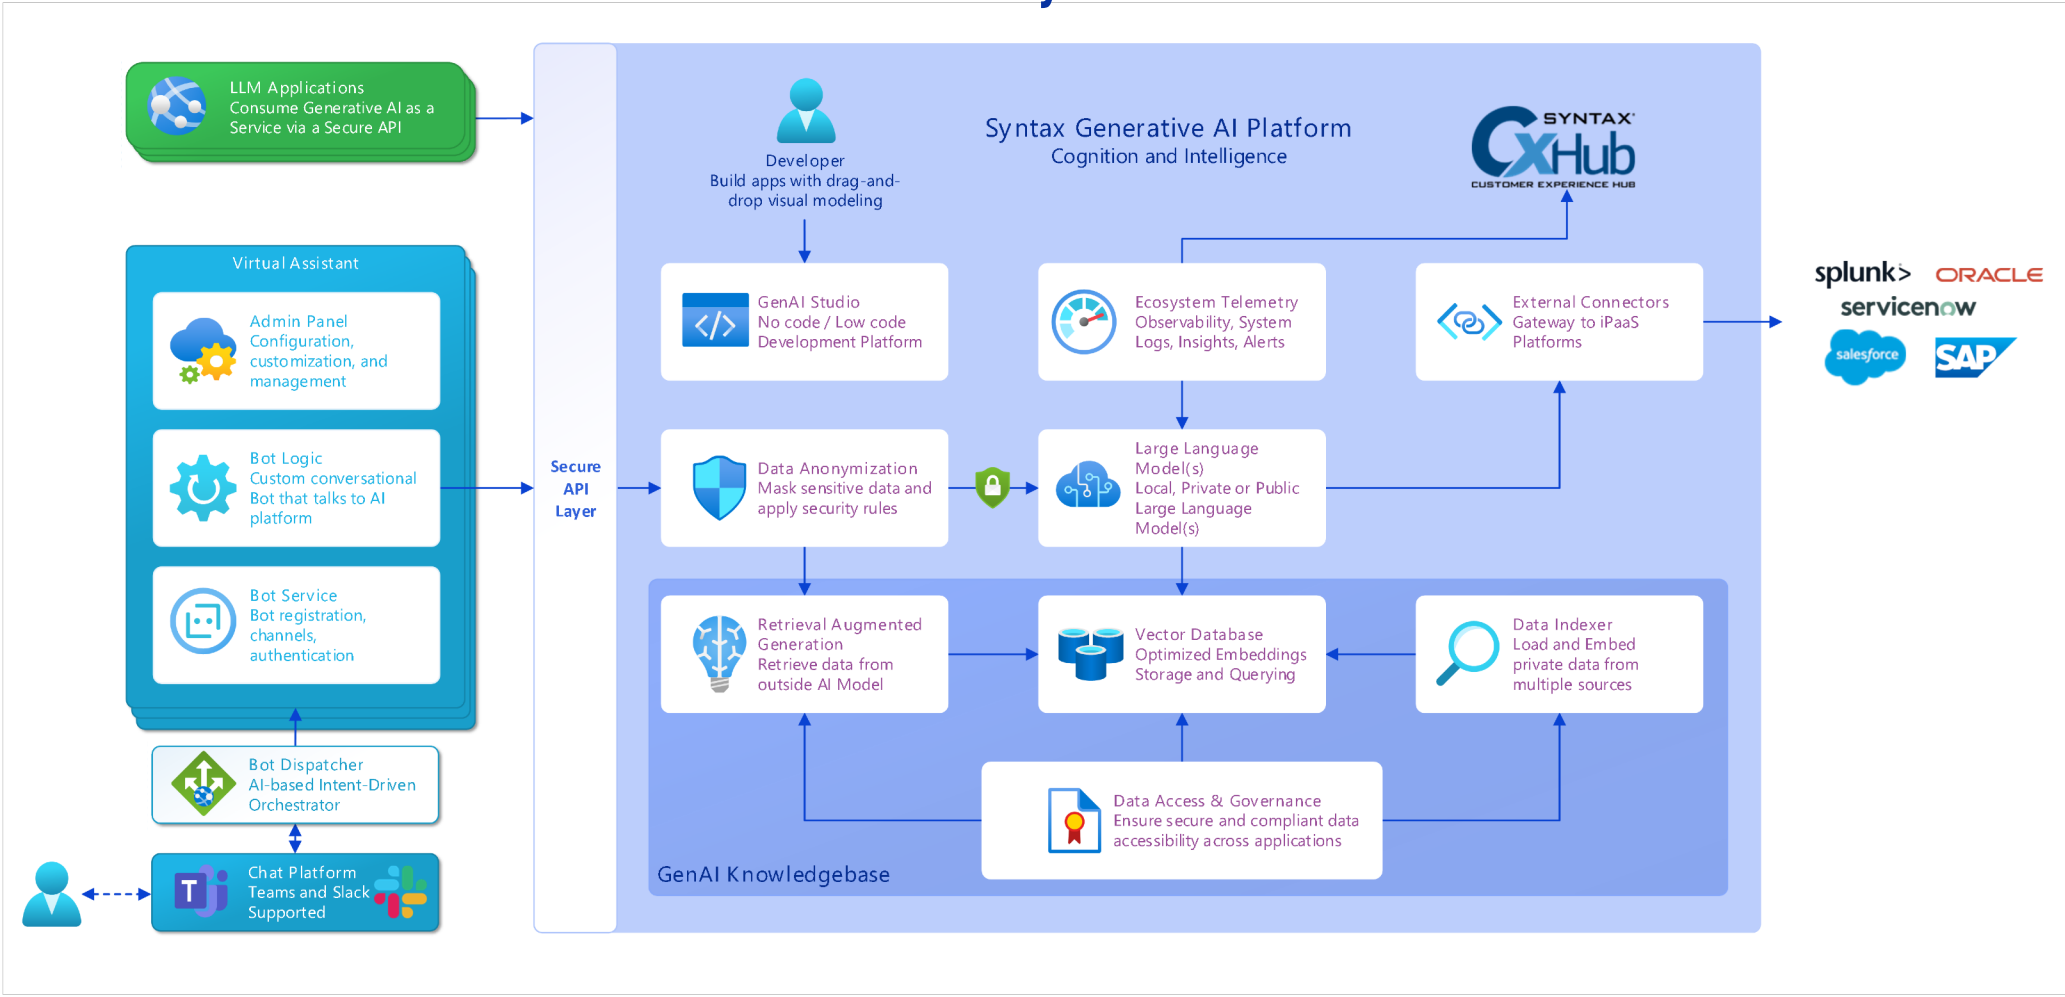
LLM Applications
Consume Generative AI as a Service via a Secure API

Virtual Assistant

Admin Panel
Configuration, customization, and management

Bot Logic
Custom conversational Bot that talks to AI platform

Bot Service
Bot registration, channels, authentication

Bot Dispatcher
AI-based Intent-Driven Orchestrator

Chat Platform
Teams and Slack Supported

Secure API Layer

Developer
Build apps with drag-and-drop visual modeling

Syntax Generative AI Platform
Cognition and Intelligence

SYNTAX
CXHub
CUSTOMER EXPERIENCE HUB

GenAI Studio
No code / Low code Development Platform

Ecosystem Telemetry
Observability, System Logs, Insights, Alerts

External Connectors
Gateway to iPaaS Platforms

Data Anonymization
Mask sensitive data and apply security rules

Large Language Model(s)
Local, Private or Public Large Language Model(s)

Retrieval Augmented Generation
Retrieve data from outside AI Model

Vector Database
Optimized Embeddings Storage and Querying

Data Indexer
Load and Embed private data from multiple sources

Data Access & Governance
Ensure secure and compliant data accessibility across applications

GenAI Knowledgebase

splunk>
ORACLE
servicenow
salesforce
SAP